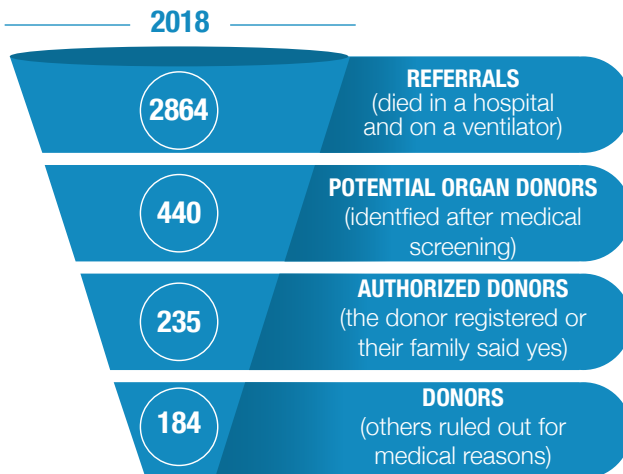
2018

2864

REFERRALS
(died in a hospital and on a ventilator)

440

POTENTIAL ORGAN DONORS
(identfied after medical screening)

235

AUTHORIZED DONORS
(the donor registered or their family said yes)

184

DONORS
(others ruled out for medical reasons)